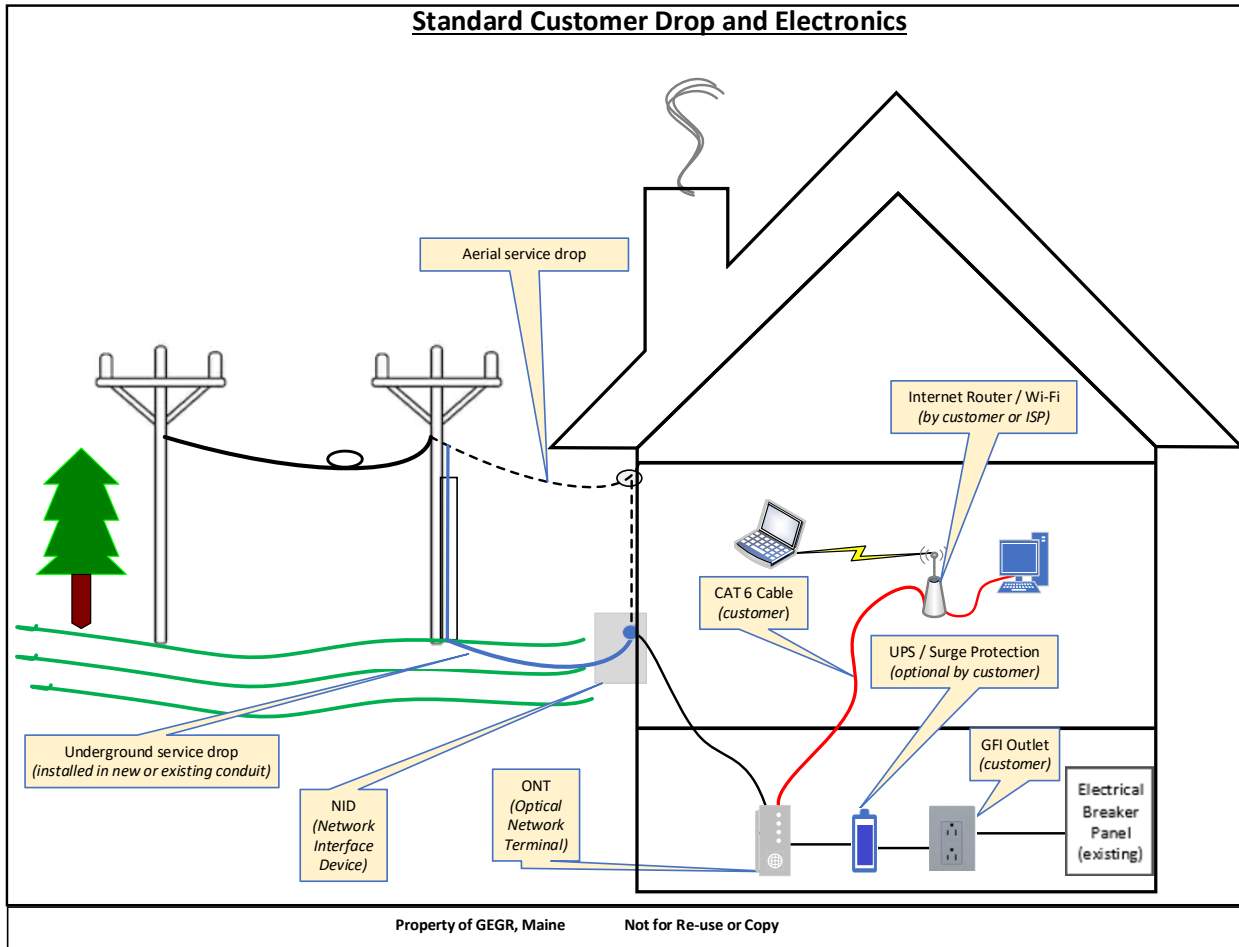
Standard Customer Drop and Electronics

Aerial service drop

Internet Router / Wi-Fi
(by customer or ISP)

CAT 6 Cable
(customer)

UPS / Surge Protection
(optional by customer)

GFI Outlet
(customer)

Electrical Breaker Panel (existing)

Underground service drop
(installed in new or existing conduit)

NID
(Network Interface Device)

ONT
(Optical Network Terminal)

Property of GEGR, Maine Not for Re-use or Copy